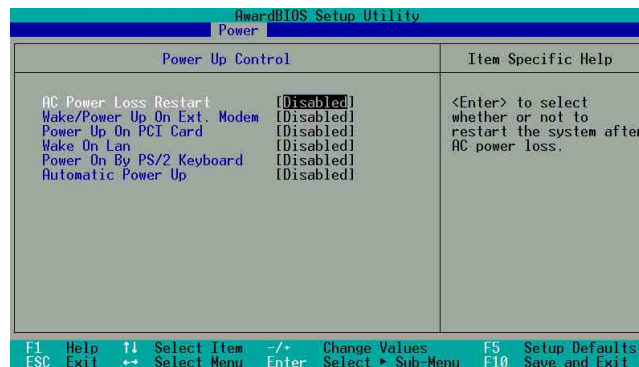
AwardBIOS Setup Utility
Power

Power Up Control

Item Specific Help

AC Power Loss Restart [Disabled]
Wake/Power Up On Ext. Modem [Disabled]
Power Up On PCI Card [Disabled]
Wake On Lan [Disabled]
Power On By PS/2 Keyboard [Disabled]
Automatic Power Up [Disabled]

<Enter> to select whether or not to restart the system after AC power loss.

F1 Help ↑↓ Select Item -/+ Change Values F5 Setup Defaults
ESC Exit ↔ Select Menu Enter Select ► Sub-Menu F10 Save and Exit